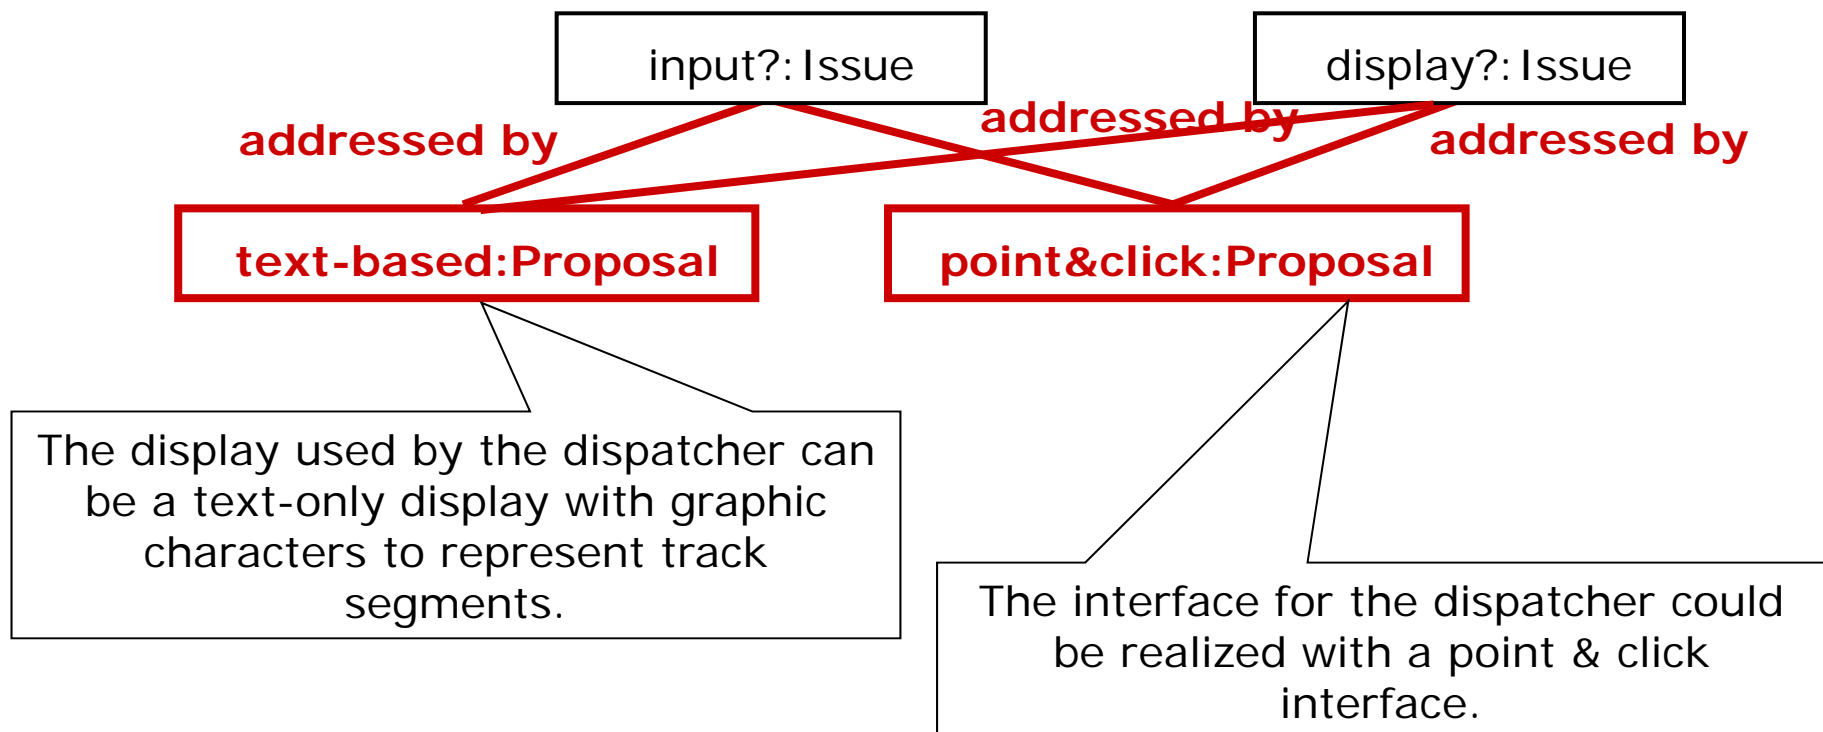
input?:Issue

display?:Issue

addressed by

addressed by

addressed by

text-based:Proposal

point&click:Proposal

The display used by the dispatcher can be a text-only display with graphic characters to represent track segments.

The interface for the dispatcher could be realized with a point & click interface.